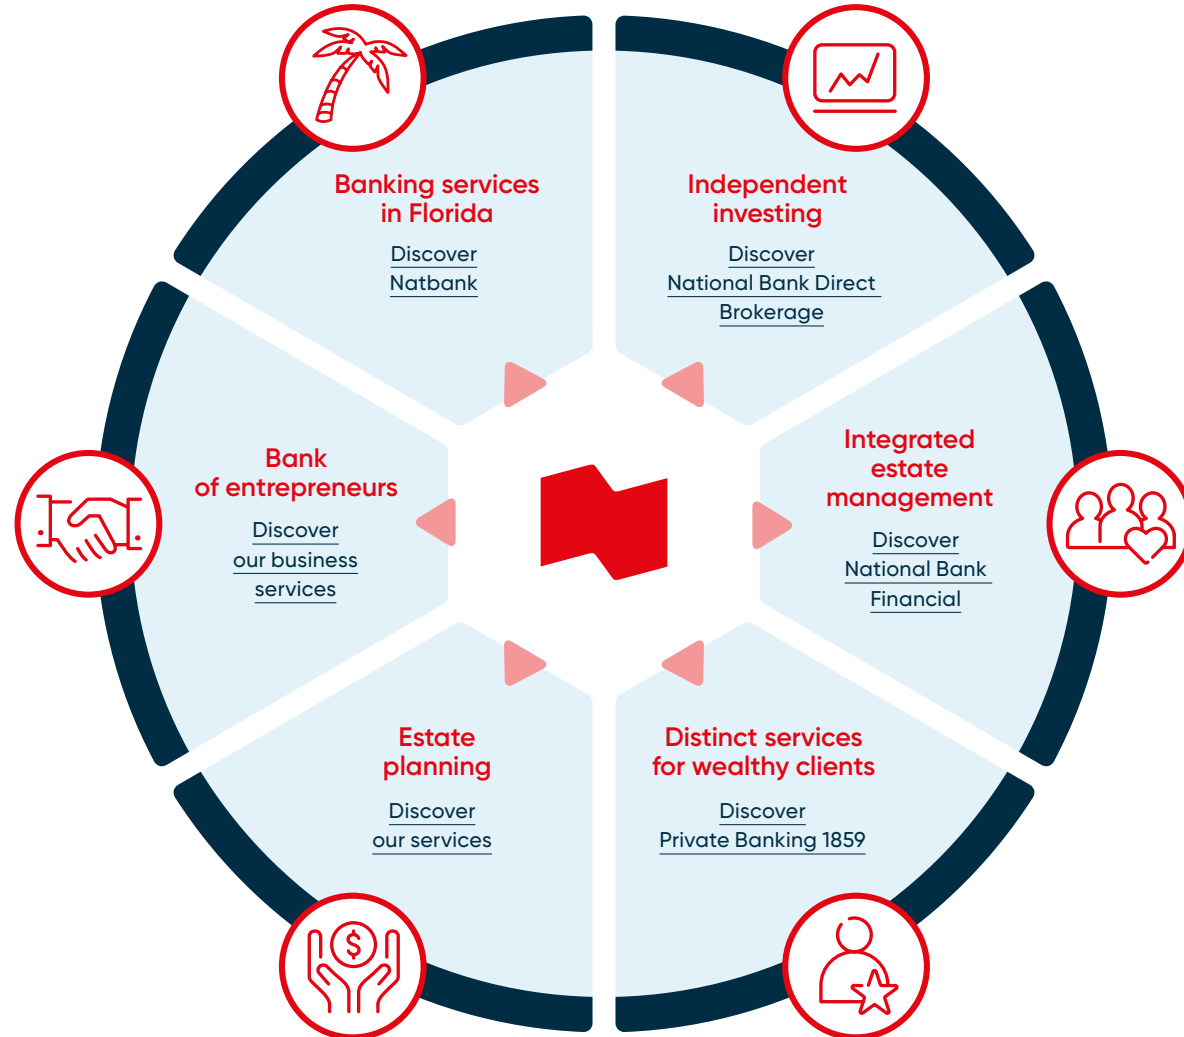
Banking services in Florida

Discover Natbank

Independent investing

Discover National Bank Direct Brokerage

Bank of entrepreneurs

Discover our business services

Integrated estate management

Discover National Bank Financial

Estate planning

Discover our services

Distinct services for wealthy clients

Discover Private Banking 1859